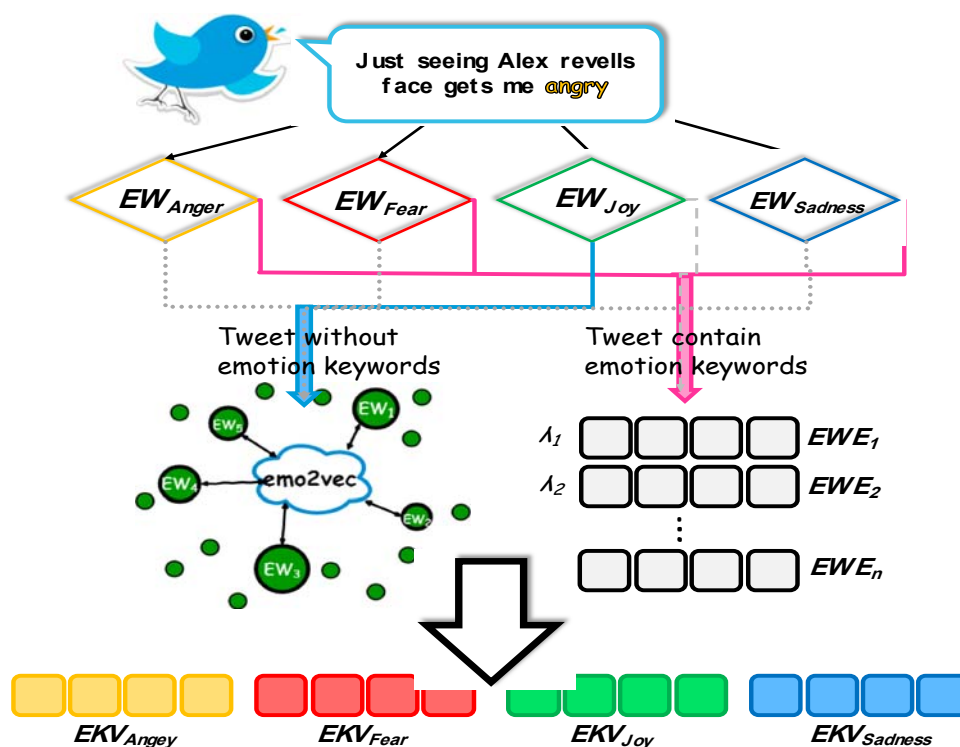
Just seeing Alex revells face gets me angry

$EW_{Anger}$

$EW_{Fear}$

$EW_{Joy}$

$EW_{Sadness}$

Tweet without emotion keywords

Tweet contain emotion keywords

$EW_5$

$EW_1$

$EW_4$

emo2vec

$EW_2$

$EW_3$

$\lambda_1$

$EWE_1$

$\lambda_2$

$EWE_2$

$EWE_n$

$EKV_{Angey}$

$EKV_{Fear}$

$EKV_{Joy}$

$EKV_{Sadness}$